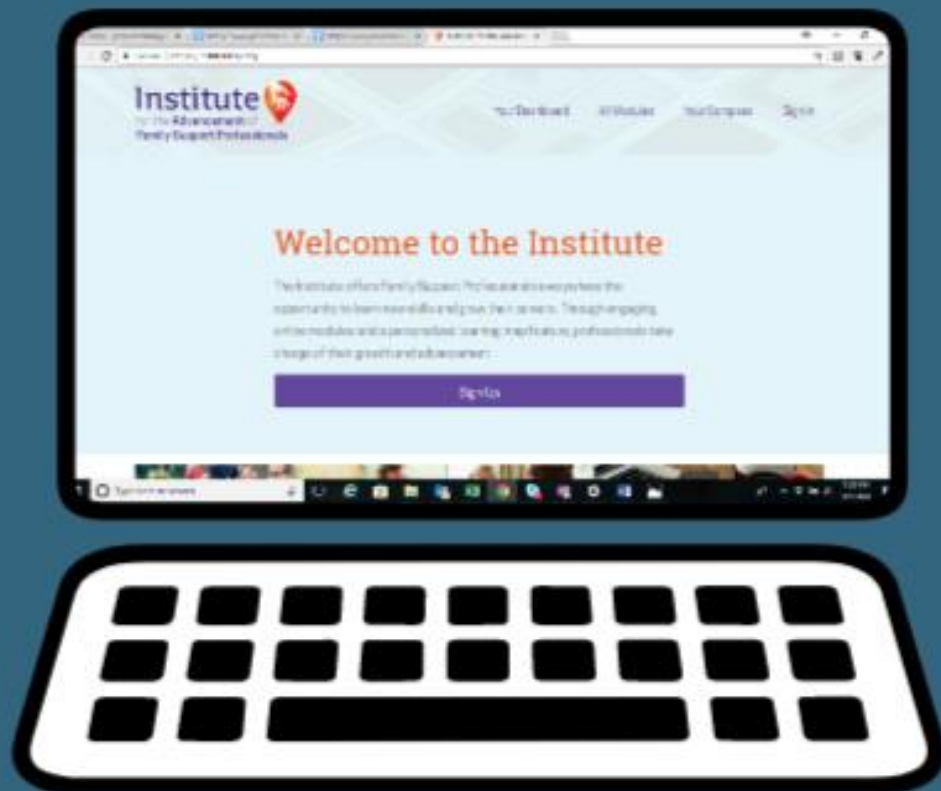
Institute
for the Advancement of
Family Support Professionals

Your Dashboard All Modules Your Compass Sign in

Welcome to the Institute

The Institute offers Family Support Professionals everywhere the opportunity to learn new skills and grow their careers. Through engaging online modules and a personalized learning map, professionals take charge of their growth and advancement.

Sign Up

Type here to search